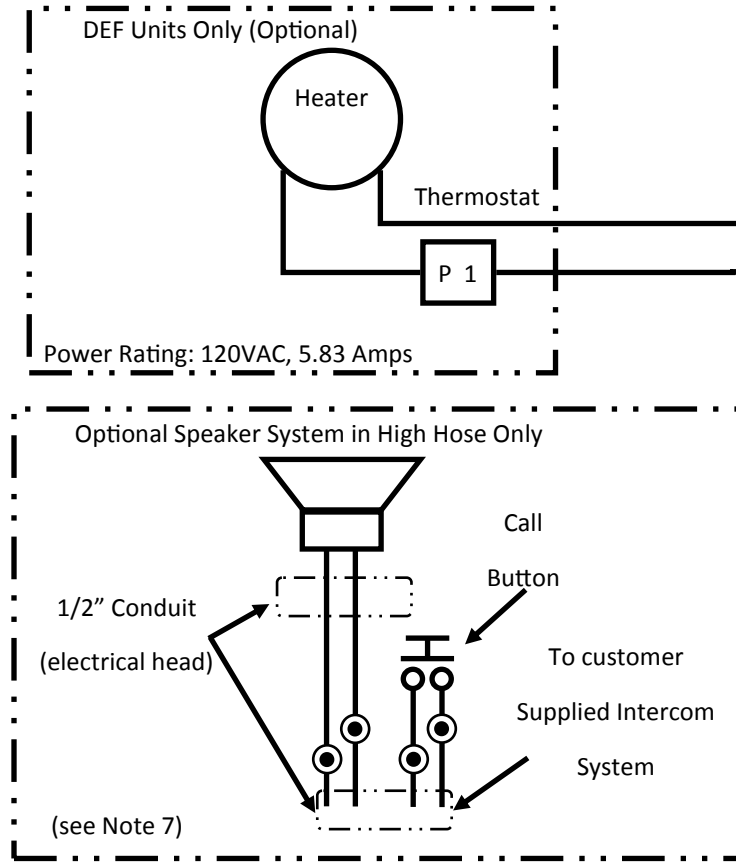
DEF Units Only (Optional)

Heater

Thermostat

P 1

Power Rating: 120VAC, 5.83 Amps

Optional Speaker System in High Hose Only

Call

Button

1/2" Conduit

(electrical head)

To customer

Supplied Intercom

System

(see Note 7)